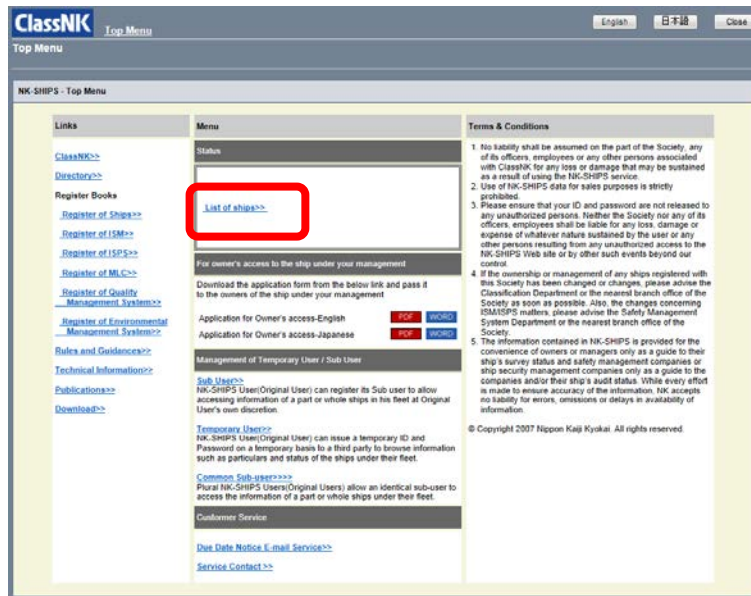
ClassNK Top Menu

English 日本語 Close

Top Menu

NK-SHIPS - Top Menu

Links

ClassNK>>

Directory>>

Register Books

Register of Ships>>

Register of ISM>>

Register of ISPS>>

Register of MLC>>

Register of Quality Management System>>

Register of Environmental Management System>>

Rules and Guidances>>

Technical Information>>

Publications>>

Download>>

Menu

Status

List of ships>>

For owner's access to the ship under your management

Download the application form from the below link and pass it to the owners of the ship under your management

Application for Owner's access-English PDF WORD

Application for Owner's access-Japanese PDF WORD

Management of Temporary User / Sub User

Sub User>>
NK-SHIPS User(Original User) can register its Sub user to allow accessing information of a part or whole ships in his fleet at Original User's own discretion.

Temporary User>>
NK-SHIPS User(Original User) can issue a temporary ID and Password on a temporary basis to a third party to browse information such as particulars and status of the ships under their fleet.

Common Sub-user>>>>
Plural NK-SHIPS Users(Original Users) allow an identical sub-user to access the information of a part or whole ships under their fleet.

Customer Service

Due Date Notice E-mail Service>>

Service Contact >>

Terms & Conditions

1. No liability shall be assumed on the part of the Society, any of its officers, employees or any other persons associated with ClassNK for any loss or damage that may be sustained as a result of using the NK-SHIPS service.
2. Use of NK-SHIPS data for sales purposes is strictly prohibited.
3. Please ensure that your ID and password are not released to any unauthorized persons. Neither the Society nor any of its officers, employees shall be liable for any loss, damage or expense of whatever nature sustained by the user or any other persons resulting from any unauthorized access to the NK-SHIPS Web site or by other such events beyond our control.
4. If the ownership or management of any ships registered with this Society has been changed or changes, please advise the Classification Department or the nearest branch office of the Society as soon as possible. Also, the changes concerning ISM/ISPS matters, please advise the Safety Management System Department or the nearest branch office of the Society.
5. The information contained in NK-SHIPS is provided for the convenience of owners or managers only as a guide to their ship's survey status and safety management companies or ship security management companies only as a guide to the companies and/or their ship's audit status. While every effort is made to ensure accuracy of the information, NK accepts no liability for errors, omissions or delays in availability of information.

© Copyright 2007 Nippon Kaiji Kyokai. All rights reserved.